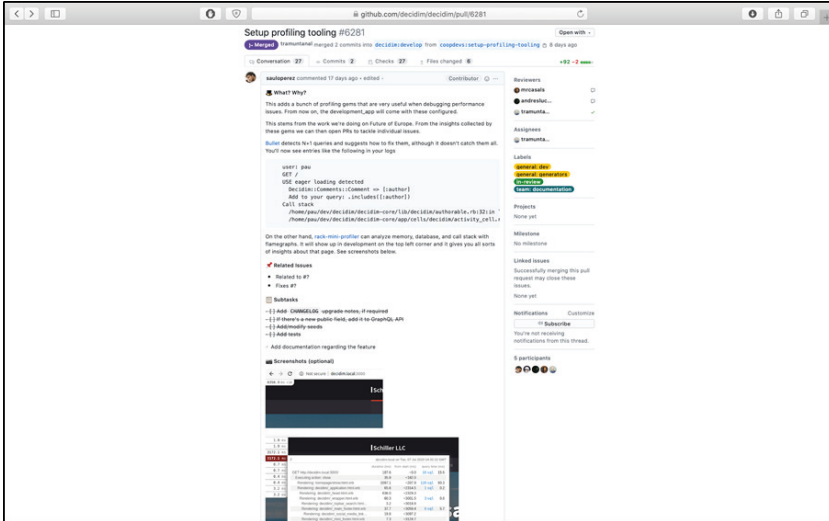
github.com/decidim/decidim/pull/6281

Setup profiling tooling #6281

Open with

Merged tramuntanal merged 2 commits into decidim:develop from coopdevs:setup-profiling-tooling 8 days ago

Conversation 27 Commits 2 Checks 27 Files changed 6

+92 −2

saulsperez commented 17 days ago · edited

Contributor

What? Why?

This adds a bunch of profiling gems that are very useful when debugging performance issues. From now on, the development_app will come with these configured.

This stems from the work we're doing on Future of Europe. From the insights collected by these gems we can then open PRs to tackle individual issues.

Bullet detects N+1 queries and suggests how to fix them, although it doesn't catch them all. You'll now see entries like the following in your logs

user: pau
GET /
USE eager loading detected
  Decidim::Comments::Comment => [:author]
  Add to your query: .includes([:author])
Call stack
  /home/pau/dev/decidim/decidim-core/lib/decidim/authorable.rb:32:in
  /home/pau/dev/decidim/decidim-core/app/cells/decidim/activity_cell.r

On the other hand, rack-mini-profiler can analyze memory, database, and call stack with flamegraphs. It will show up in development on the top left corner and it gives you all sorts of insights about that page. See screenshots below.

Related Issues

• Related to #?
• Fixes #?

Subtasks

[ ] Add CHANGELOG upgrade notes, if required
[ ] If there's a new public field, add it to GraphQL API
[ ] Add/modify seeds
[ ] Add tests
[ ] Add documentation regarding the feature

Screenshots (optional)

Not secure | decidim.local

Schiller LLC

Reviewers
mrcasals
andreslucena
tramunta...

Assignees
tramunta...

Labels
general: dev
general: generators
in-review
team: documentation

Projects
None yet

Milestone
No milestone

Linked issues
Successfully merging this pull request may close these issues.
None yet

Notifications Customize
Subscribe
You're not receiving notifications from this thread.

5 participants